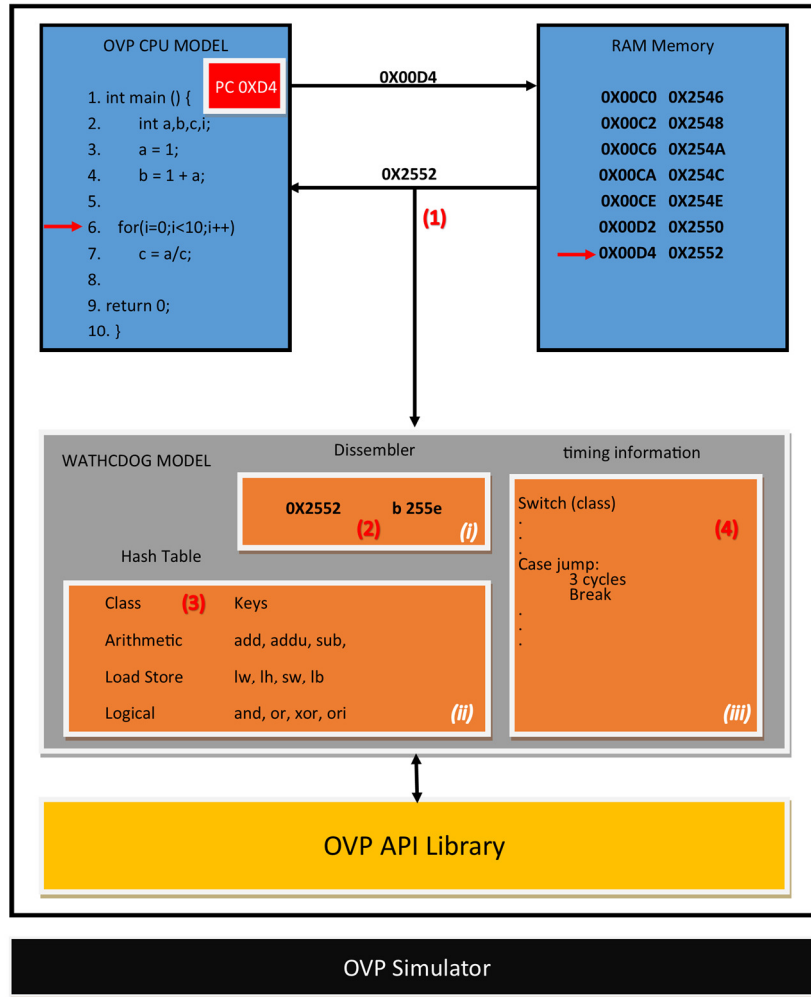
OVP CPU MODEL

PC 0XD4

1. int main () {
2. int a,b,c,i;
3. a = 1;
4. b = 1 + a;
5.
6. for(i=0;i<10;i++)
7. c = a/c;
8.
9. return 0;
10. }

0X00D4

0X2552

(1)

RAM Memory

| | |
|---|---|
| 0X00C0 | 0X2546 |
| 0X00C2 | 0X2548 |
| 0X00C6 | 0X254A |
| 0X00CA | 0X254C |
| 0X00CE | 0X254E |
| 0X00D2 | 0X2550 |
| 0X00D4 | 0X2552 |

WATHCDOG MODEL

Dissembler

0X2552 b 255e

(2) (i)

Hash Table

| Class (3) | Keys |
|---|---|
| Arithmetic | add, addu, sub, |
| Load Store | lw, lh, sw, lb |
| Logical | and, or, xor, ori |

(ii)

timing information

Switch (class)
.
.
.
Case jump:
3 cycles
Break
.
.
.

(4)

(iii)

OVP API Library

OVP Simulator